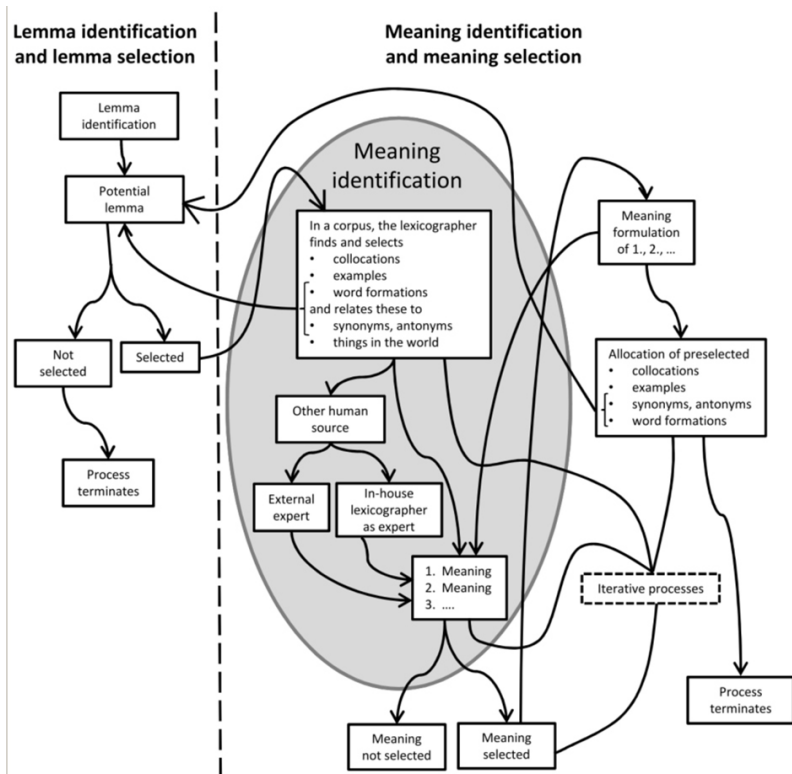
Lemma identification and lemma selection

Meaning identification and meaning selection

Lemma identification

Potential lemma

Not selected

Selected

Process terminates

Meaning identification

In a corpus, the lexicographer finds and selects
• collocations
• examples
• word formations
and relates these to
• synonyms, antonyms
• things in the world

Other human source

External expert

In-house lexicographer as expert

1. Meaning
2. Meaning
3. ....

Meaning not selected

Meaning selected

Meaning formulation of 1., 2., ...

Allocation of preselected
• collocations
• examples
• synonyms, antonyms
• word formations

Iterative processes

Process terminates